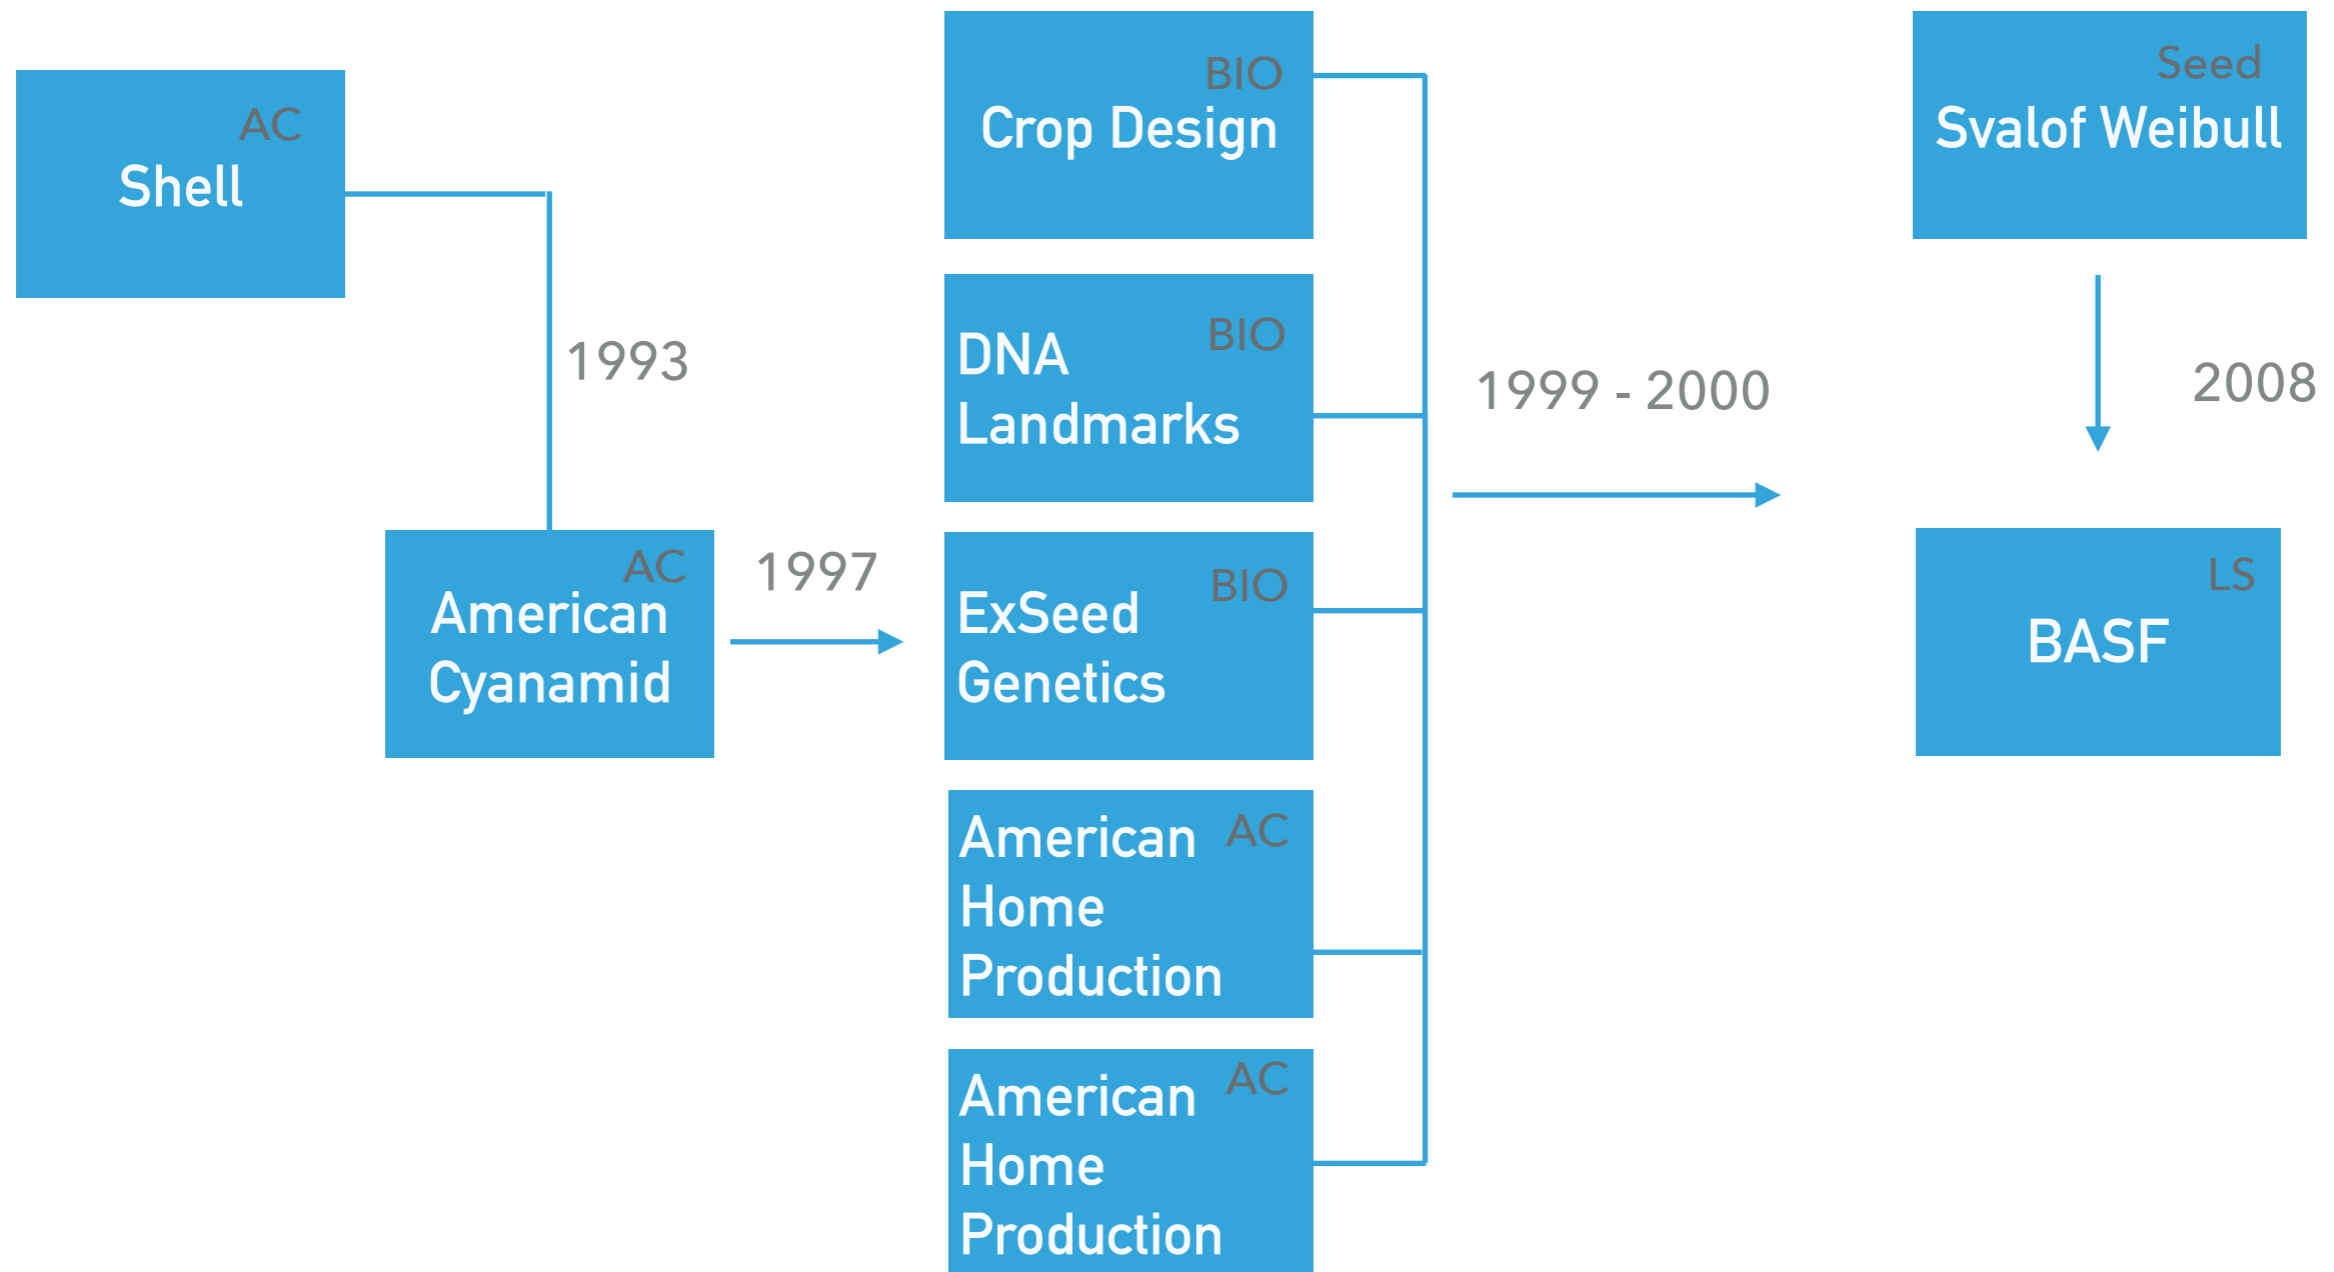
AC
Shell

1993

AC
American Cyanamid

1997

BIO
Crop Design

BIO
DNA Landmarks

BIO
ExSeed Genetics

AC
American Home Production

AC
American Home Production

1999 - 2000

Seed
Svalof Weibull

2008

LS
BASF